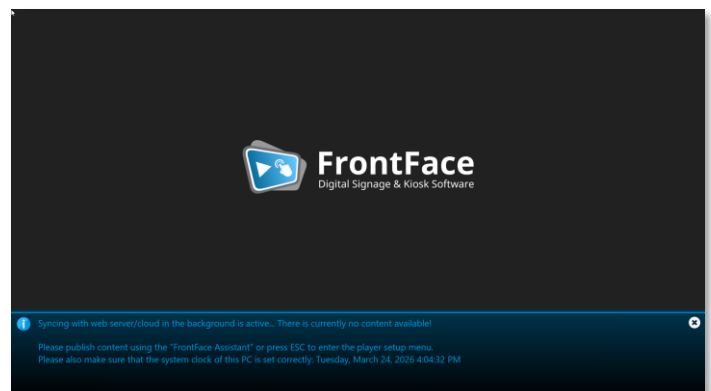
FrontFace
Digital Signage & Kiosk Software

Syncing with web server/cloud in the background is active... There is currently no content available!

Please publish content using the "FrontFace Assistant" or press ESC to enter the player setup menu.
Please also make sure that the system clock of this PC is set correctly: Tuesday, March 24, 2026 4:04:32 PM